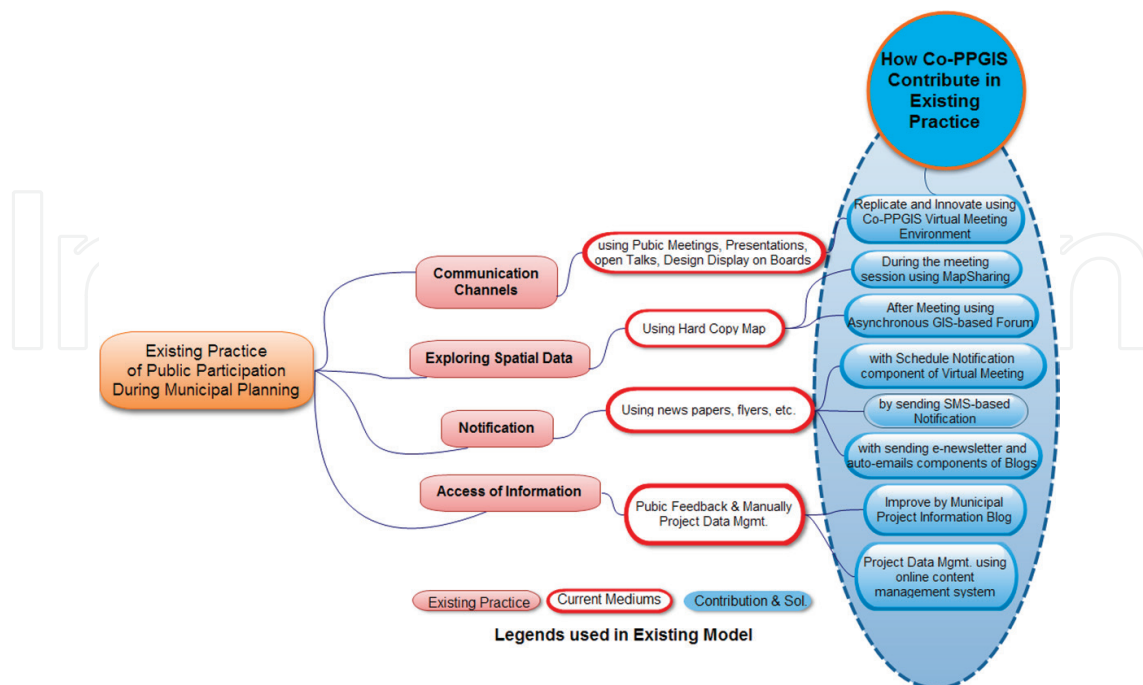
How Co-PPGIS Contribute in Existing Practice

Existing Practice of Public Participation During Municipal Planning

Communication Channels

using Pubic Meetings, Presentations, open Talks, Design Display on Boards

Replicate and Innovate using Co-PPGIS Virtual Meeting Environment

Exploring Spatial Data

Using Hard Copy Map

During the meeting session using MapSharing

After Meeting using Asynchronous GIS-based Forum

Notification

Using news papers, flyers, etc.

with Schedule Notification component of Virtual Meeting

by sending SMS-based Notification

with sending e-newsletter and auto-emails components of Blogs

Access of Information

Pubic Feedback & Manually Project Data Mgmt.

Improve by Municipal Project Information Blog

Project Data Mgmt. using online content management system

Existing Practice

Current Mediums

Contribution & Sol.

Legends used in Existing Model